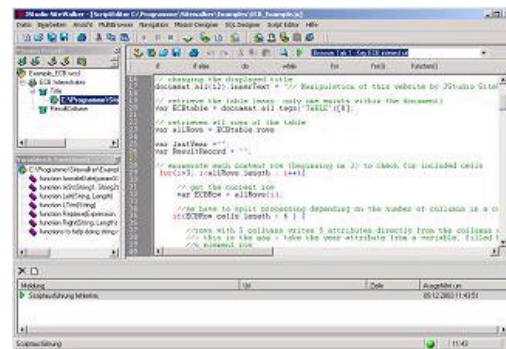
// changing the displayed title
document.all(2).innerText = "::: Manipulation of this website by JStudio Site

// retrieve the table (must, only one exists within the document)
var ECBtable = document.all.tags("TABLE")[8];

// retrieves all rows of the table
var allRows = ECBtable.rows

var lastTemp = ""
var ResultRecord = "";

// enumerate each content row (beginning at 3) to check for included cells
for(i=3; i<allRows.length ; i++){

// get the content row
var ECBRow = allRows[i];

//we have to split processing depending on the number of columns in a r
if(ECBRow.cells.length > 6 ) {

//rows with 5 columns writes 5 attributes directly from the columns
// this is the way - take the your attribute into a variable, filled l
//, element row

Example_ECB.sscd
Title
ResultColumn

function IsnotvDateb(param
function IsOr(String1, String2
function Left(String, Length)
function Trim(String)
function Replace(Expression
function RightString, Length
function to help doing string

Meldung
Url
Zeile
Ausgeführt um
Skriptausführung fehlerfrei
09.12.2003 11:43:51

Skriptausführung
11:43